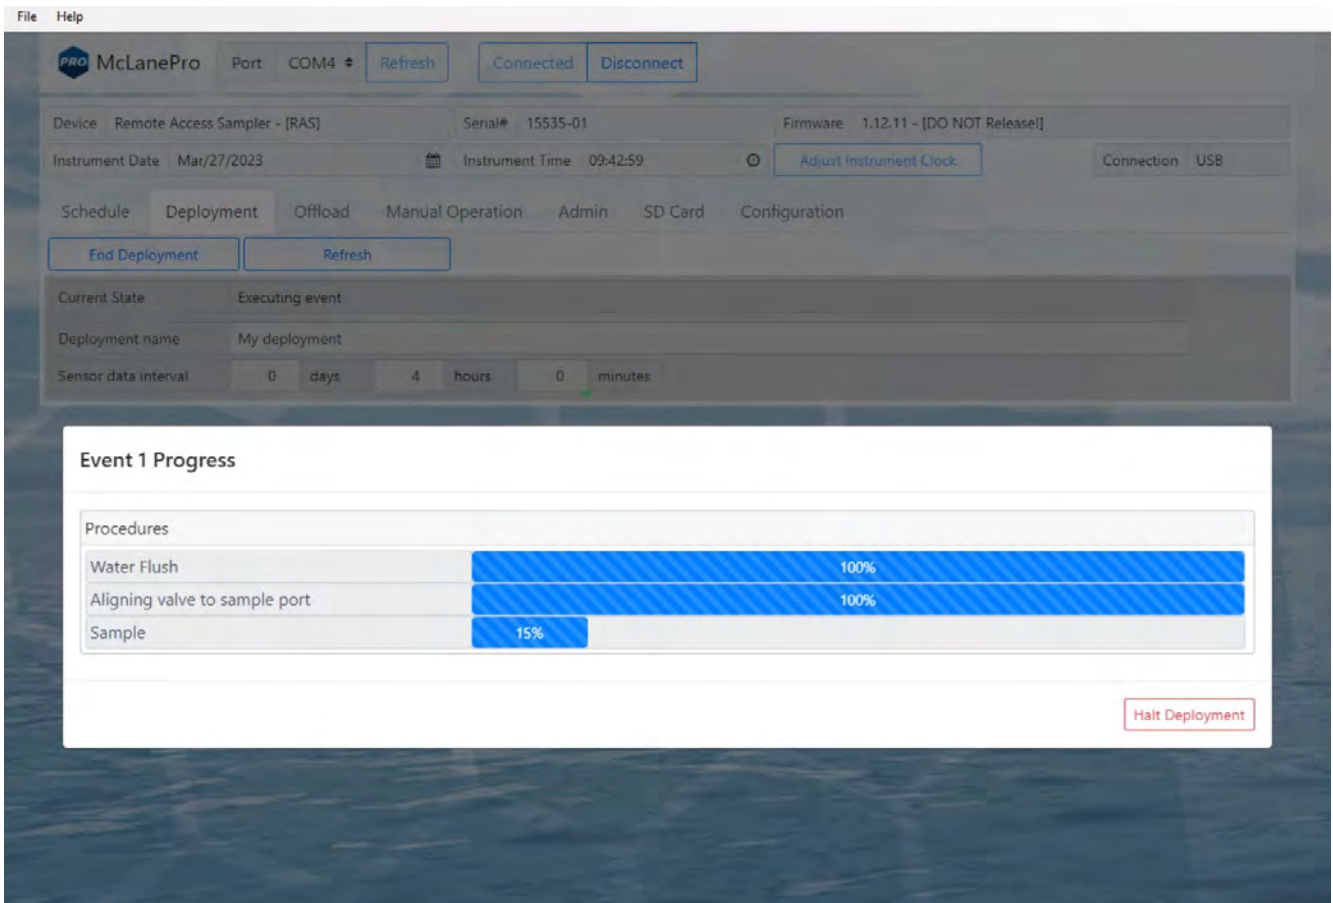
File Help

PRO McLanePro Port COM4 Refresh Connected Disconnect

Device Remote Access Sampler - [RAS] Serial# 15535-01 Firmware 1.12.11 - [DO NOT Release!]

Instrument Date Mar/27/2023 Instrument Time 09:42:59 Adjust Instrument Clock Connection USB

Schedule Deployment Offload Manual Operation Admin SD Card Configuration

End Deployment Refresh

Current State Executing event

Deployment name My deployment

Sensor data interval 0 days 4 hours 0 minutes

Event 1 Progress

Procedures

| | |
|---|---|
| Water Flush | 100% |
| Aligning valve to sample port | 100% |
| Sample | 15% |

Halt Deployment